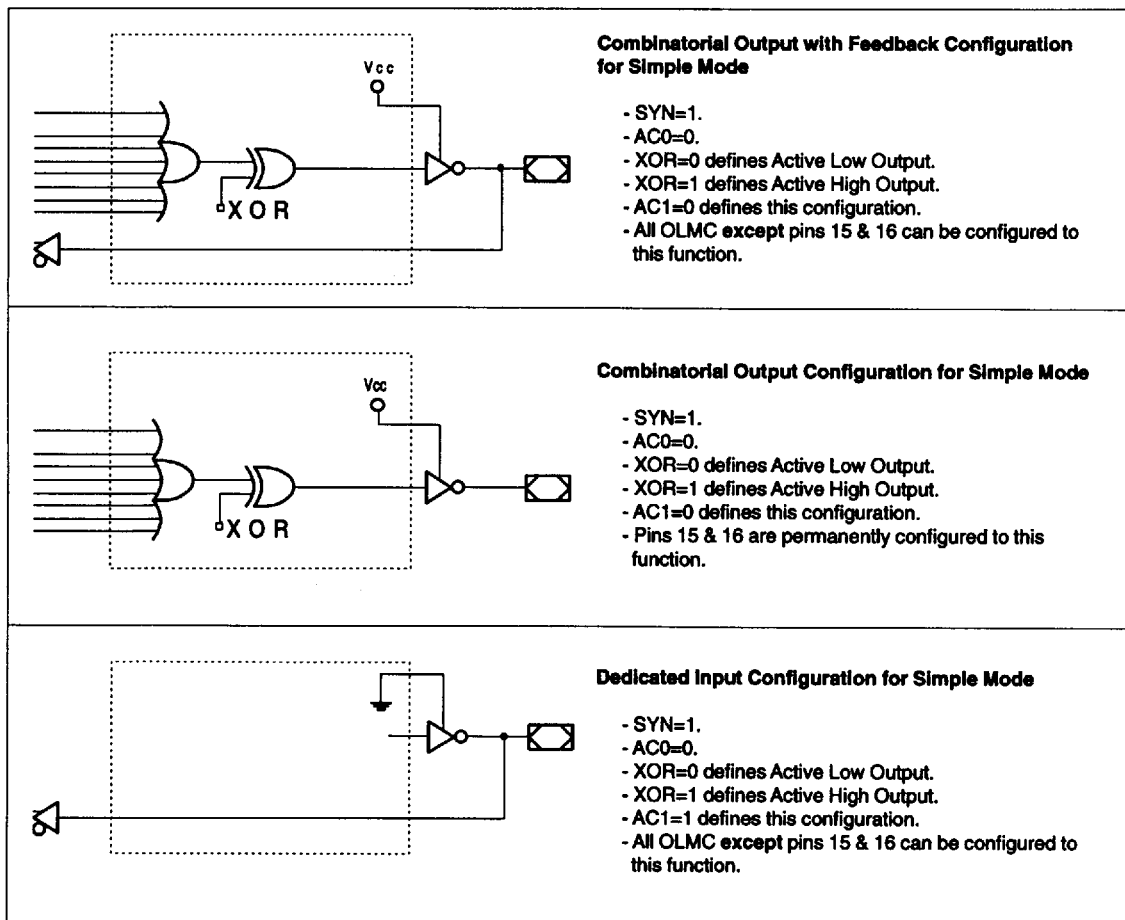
Vcc

XOR

**Combinatorial Output with Feedback Configuration for Simple Mode**

- SYN=1.
- AC0=0.
- XOR=0 defines Active Low Output.
- XOR=1 defines Active High Output.
- AC1=0 defines this configuration.
- All OLMC **except** pins 15 & 16 can be configured to this function.

Vcc

XOR

**Combinatorial Output Configuration for Simple Mode**

- SYN=1.
- AC0=0.
- XOR=0 defines Active Low Output.
- XOR=1 defines Active High Output.
- AC1=0 defines this configuration.
- Pins 15 & 16 are permanently configured to this function.

**Dedicated Input Configuration for Simple Mode**

- SYN=1.
- AC0=0.
- XOR=0 defines Active Low Output.
- XOR=1 defines Active High Output.
- AC1=1 defines this configuration.
- All OLMC **except** pins 15 & 16 can be configured to this function.